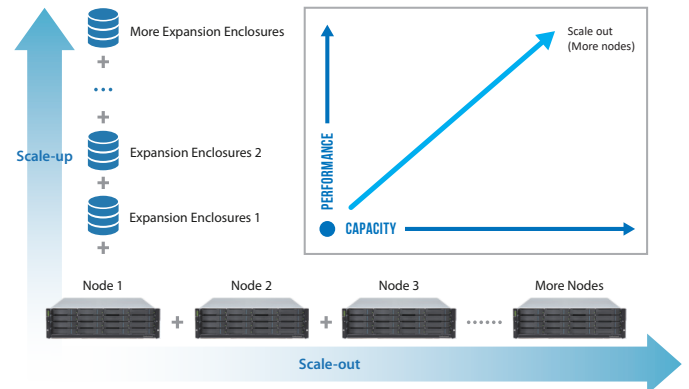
Scale-up

More Expansion Enclosures

+

...

+

Expansion Enclosures 2

+

Expansion Enclosures 1

+

Scale out
(More nodes)

PERFORMANCE

CAPACITY

Node 1 + Node 2 + Node 3 ...... More Nodes

Scale-out